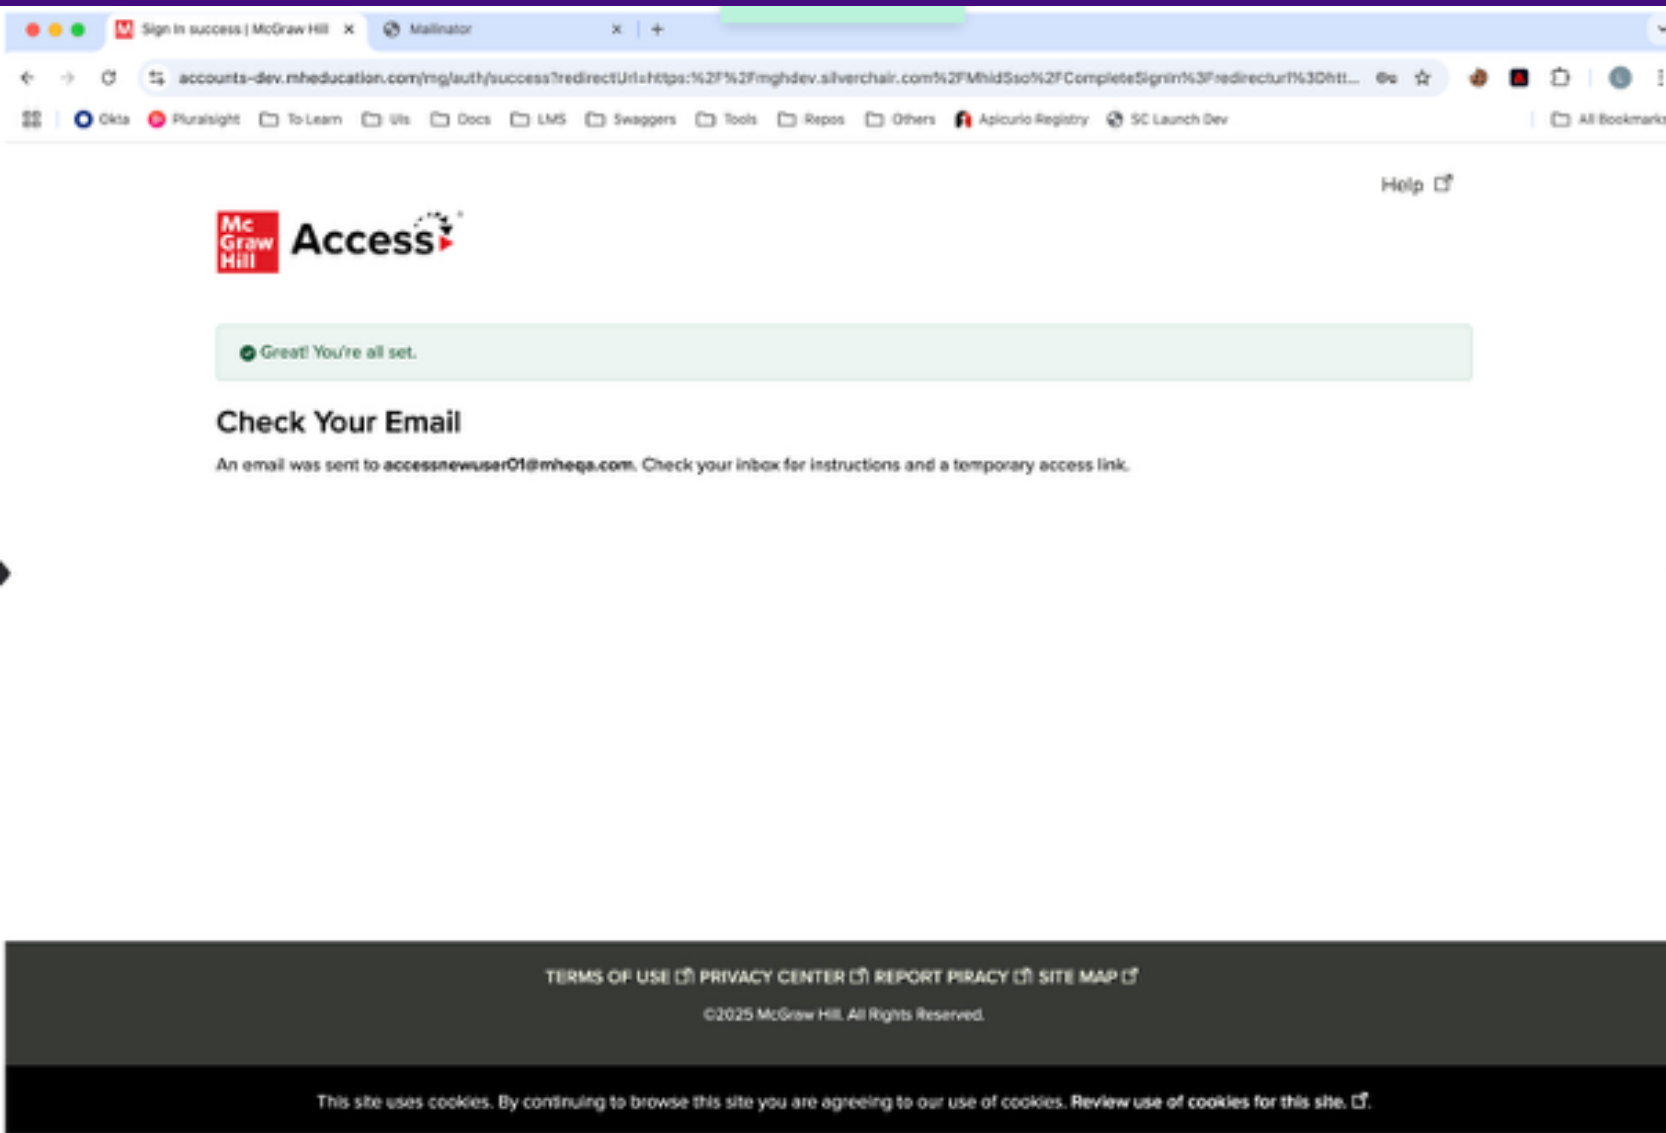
Sign In success | McGraw Hill
Mailinator

accounts-dev.mheducation.com/mg/auth/success?redirectUrl=https:%2F%2Fmghdev.silverchair.com%2FMhidSso%2FCompleteSignin%3Fredirecturl%3Dhttl...

Okta Pluralsight To Learn UIs Docs LMS Swaggers Tools Repos Others Apicurio Registry SC Launch Dev All Bookmarks

Help

Mc Graw Hill Access

Great! You're all set.

Check Your Email

An email was sent to **accessnewuser01@mheqa.com**. Check your inbox for instructions and a temporary access link.

TERMS OF USE PRIVACY CENTER REPORT PIRACY SITE MAP

©2025 McGraw Hill. All Rights Reserved.

This site uses cookies. By continuing to browse this site you are agreeing to our use of cookies. **Review use of cookies for this site.**